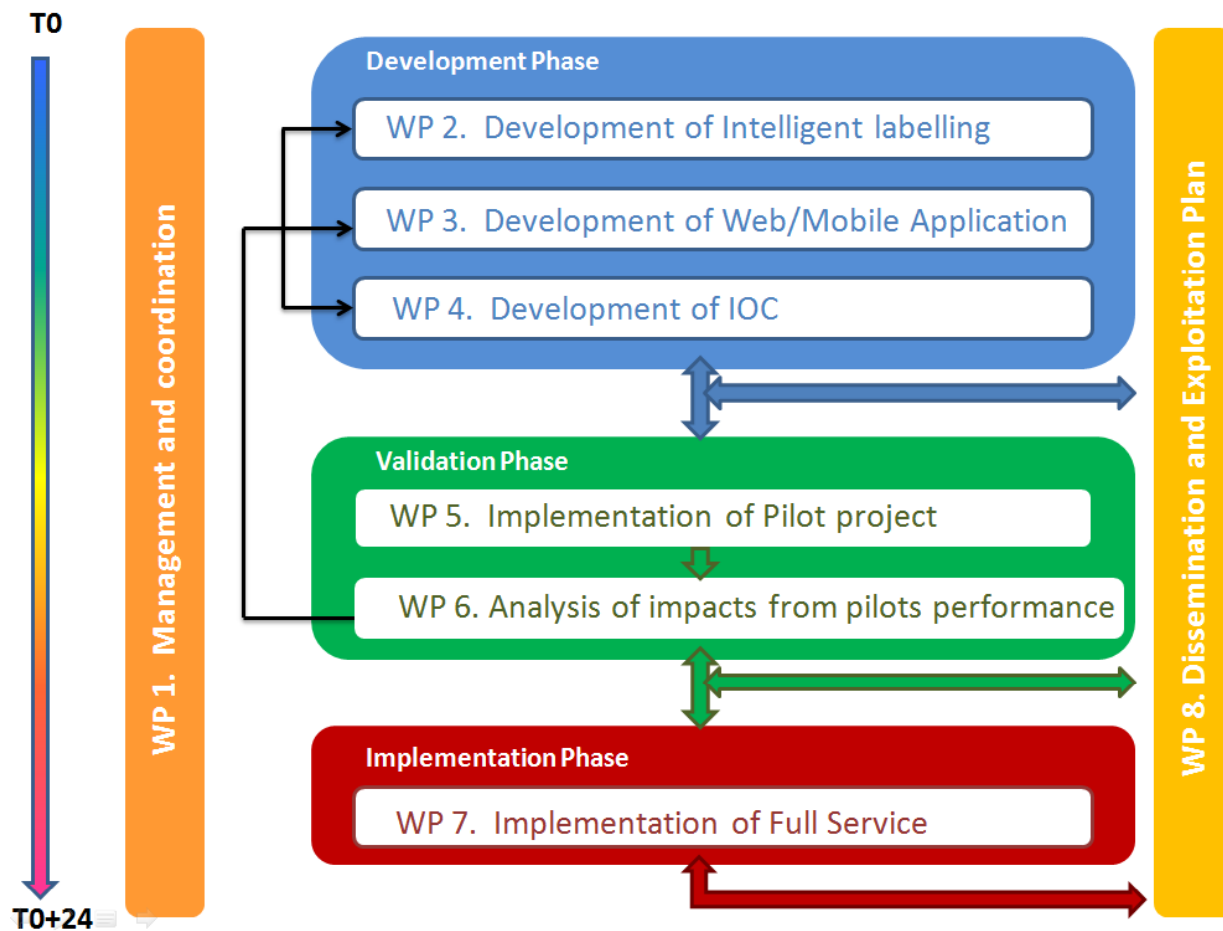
T0

T0+24

WP 1. Management and coordination

Development Phase

WP 2. Development of Intelligent labelling

WP 3. Development of Web/Mobile Application

WP 4. Development of IOC

Validation Phase

WP 5. Implementation of Pilot project

WP 6. Analysis of impacts from pilots performance

Implementation Phase

WP 7. Implementation of Full Service

WP 8. Dissemination and Exploitation Plan